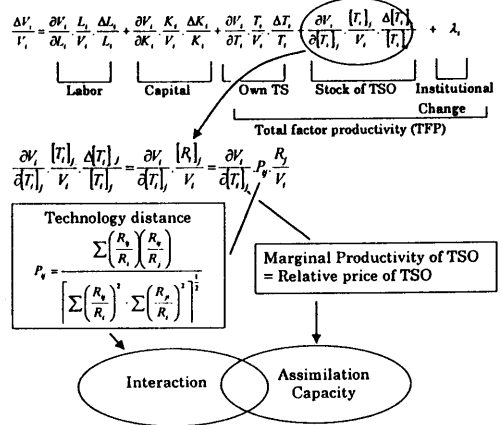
$\frac{\Delta V_i}{V_i} = \frac{\partial V_i}{\partial L_i} \cdot \frac{L_i}{V_i} \cdot \frac{\Delta L_i}{L_i} + \frac{\partial V_i}{\partial K_i} \cdot \frac{K_i}{V_i} \cdot \frac{\Delta K_i}{K_i} + \frac{\partial V_i}{\partial T_i} \cdot \frac{T_i}{V_i} \cdot \frac{\Delta T_i}{T_i} + \frac{\partial V_i}{\partial [T_i]_j} \cdot \frac{[T_i]_j}{V_i} \cdot \frac{\Delta [T_i]_j}{[T_i]_j} + \lambda_i$

Labor

Capital

Own TS

Stock of TSO

Institutional Change

Total factor productivity (TFP)

$\frac{\partial V_i}{\partial [T_i]_j} \cdot \frac{[T_i]_j}{V_i} \cdot \frac{\Delta [T_i]_j}{[T_i]_j} = \frac{\partial V_i}{\partial [T_i]_j} \cdot \frac{[R_i]_j}{V_i} = \frac{\partial V_i}{\partial [T_i]_j} P_{ij} \frac{R_j}{V_i}$

Technology distance

$P_{ij} = \frac{\sum \left(\frac{R_{ij}}{R_i}\right)\left(\frac{R_{ij}}{R_j}\right)}{\left[\sum \left(\frac{R_{ij}}{R_i}\right)^2 \cdot \sum \left(\frac{R_{ij}}{R_i}\right)^2\right]^{\frac{1}{2}}}$

Marginal Productivity of TSO = Relative price of TSO

Interaction

Assimilation Capacity